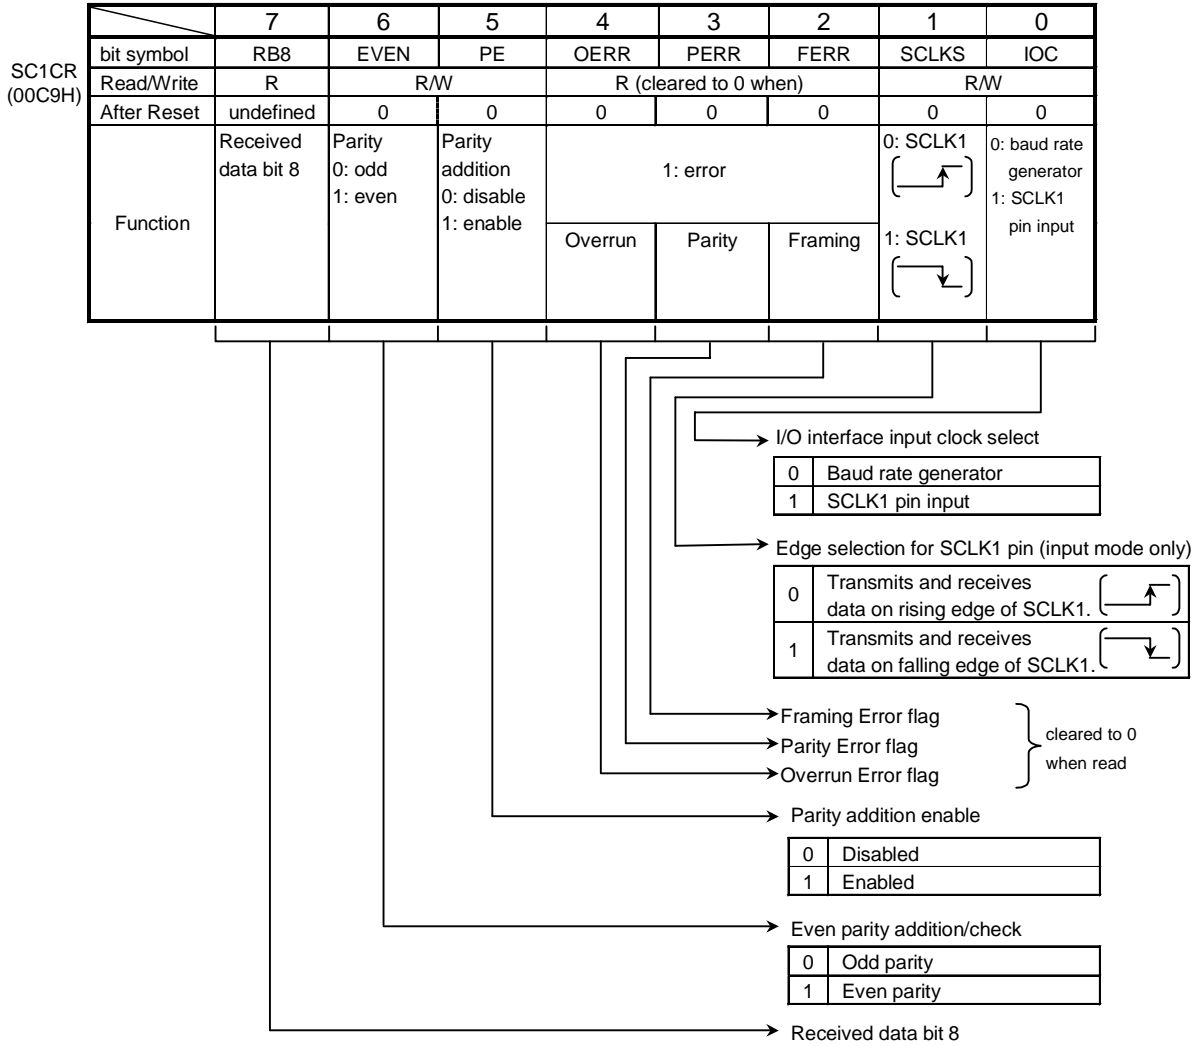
SC1CR
(00C9H)

| | 7 | 6 | 5 | 4 | 3 | 2 | 1 | 0 |
|---|---|---|---|---|---|---|---|---|
| bit symbol | RB8 | EVEN | PE | OERR | PERR | FERR | SCLKS | IOC |
| Read/Write | R | R/W | | R (cleared to 0 when) | | | R/W | |
| After Reset | undefined | 0 | 0 | 0 | 0 | 0 | 0 | 0 |
| Function | Received data bit 8 | Parity 0: odd 1: even | Parity addition 0: disable 1: enable | 1: error Overrun | Parity | Framing | 0: SCLK1 1: SCLK1 | 0: baud rate generator 1: SCLK1 pin input |

I/O interface input clock select

| 0 | Baud rate generator |
|---|---|
| 1 | SCLK1 pin input |

Edge selection for SCLK1 pin (input mode only)

| 0 | Transmits and receives data on rising edge of SCLK1. |
|---|---|
| 1 | Transmits and receives data on falling edge of SCLK1. |

Framing Error flag
Parity Error flag
Overrun Error flag
cleared to 0 when read

Parity addition enable

| 0 | Disabled |
|---|---|
| 1 | Enabled |

Even parity addition/check

| 0 | Odd parity |
|---|---|
| 1 | Even parity |

Received data bit 8